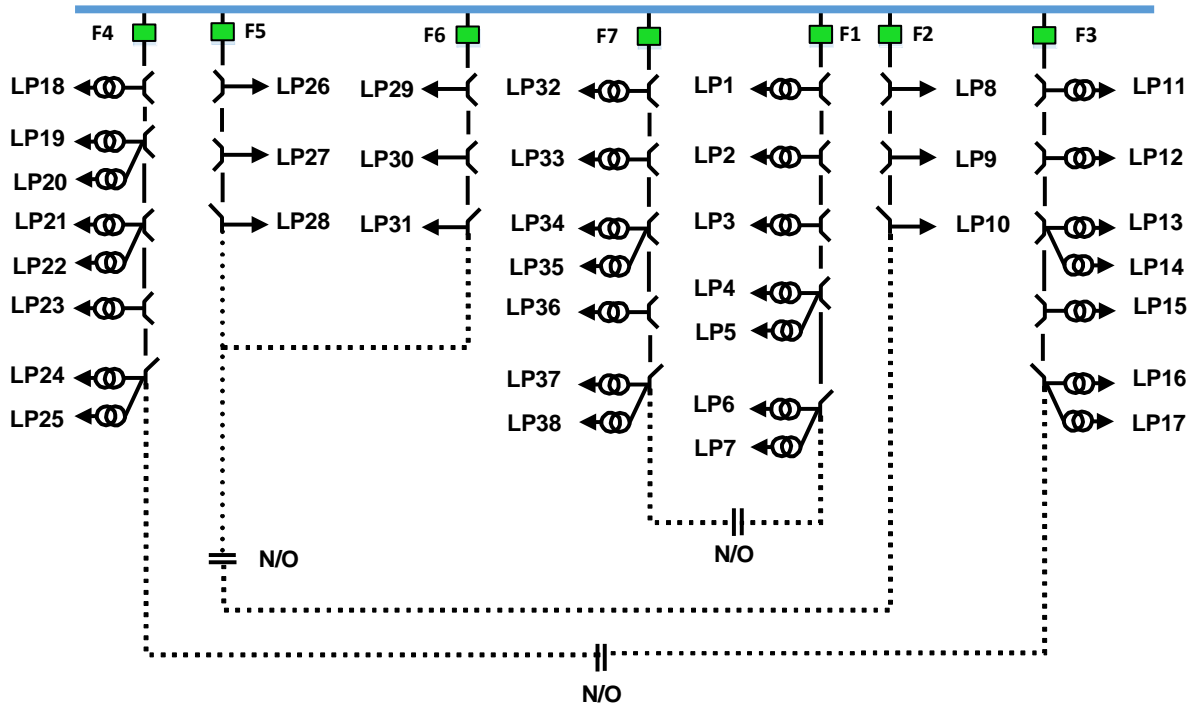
F4 F5 F6 F7 F1 F2 F3

LP18
LP19
LP20
LP21
LP22
LP23
LP24
LP25

LP26
LP27
LP28

LP29
LP30
LP31

LP32
LP33
LP34
LP35
LP36
LP37
LP38

LP1
LP2
LP3
LP4
LP5
LP6
LP7

LP8
LP9
LP10

LP11
LP12
LP13
LP14
LP15
LP16
LP17

N/O
N/O
N/O